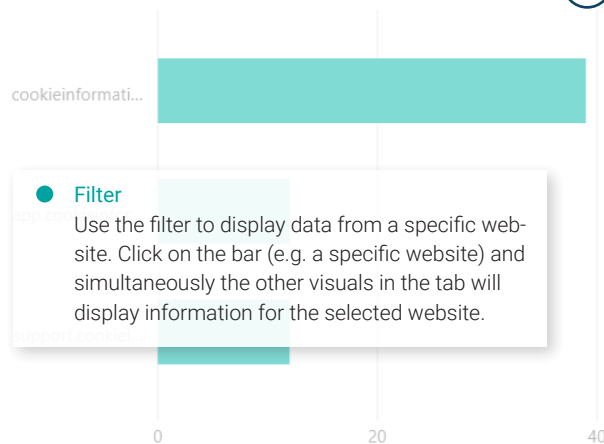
cookieinformati...

Filter

Use the filter to display data from a specific website. Click on the bar (e.g. a specific website) and simultaneously the other visuals in the tab will display information for the selected website.

0

20

40